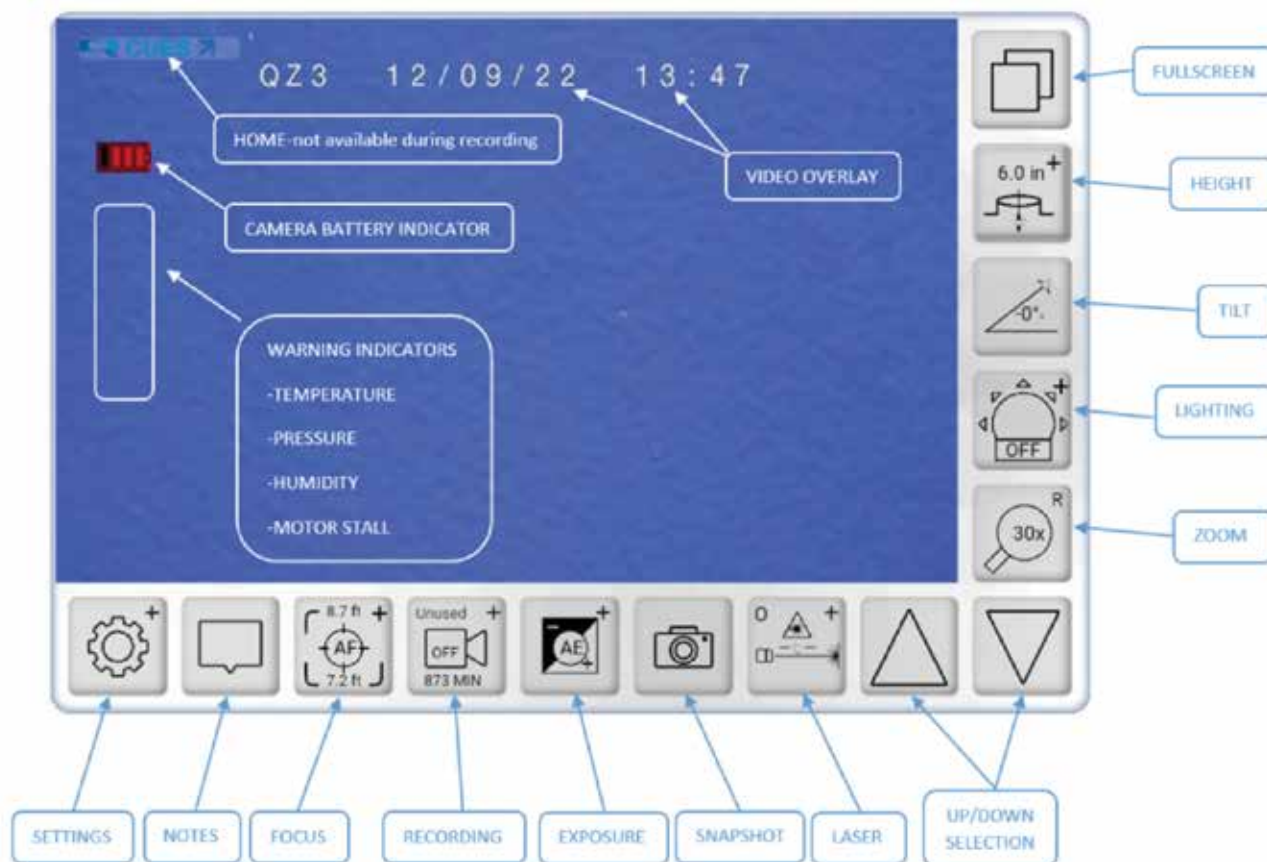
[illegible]

QZ3 12/09/22 13:47

HOME-not available during recording

VIDEO OVERLAY

CAMERA BATTERY INDICATOR

WARNING INDICATORS
-TEMPERATURE
-PRESSURE
-HUMIDITY
-MOTOR STALL

FULLSCREEN

6.0 in +

HEIGHT

-0°-

TILT

+
OFF

LIGHTING

R
30x

ZOOM

+

8.7 ft +
AF
7.2 ft

Unused +
OFF
873 MIN

+
AE

O +

SETTINGS

NOTES

FOCUS

RECORDING

EXPOSURE

SNAPSHOT

LASER

UP/DOWN SELECTION